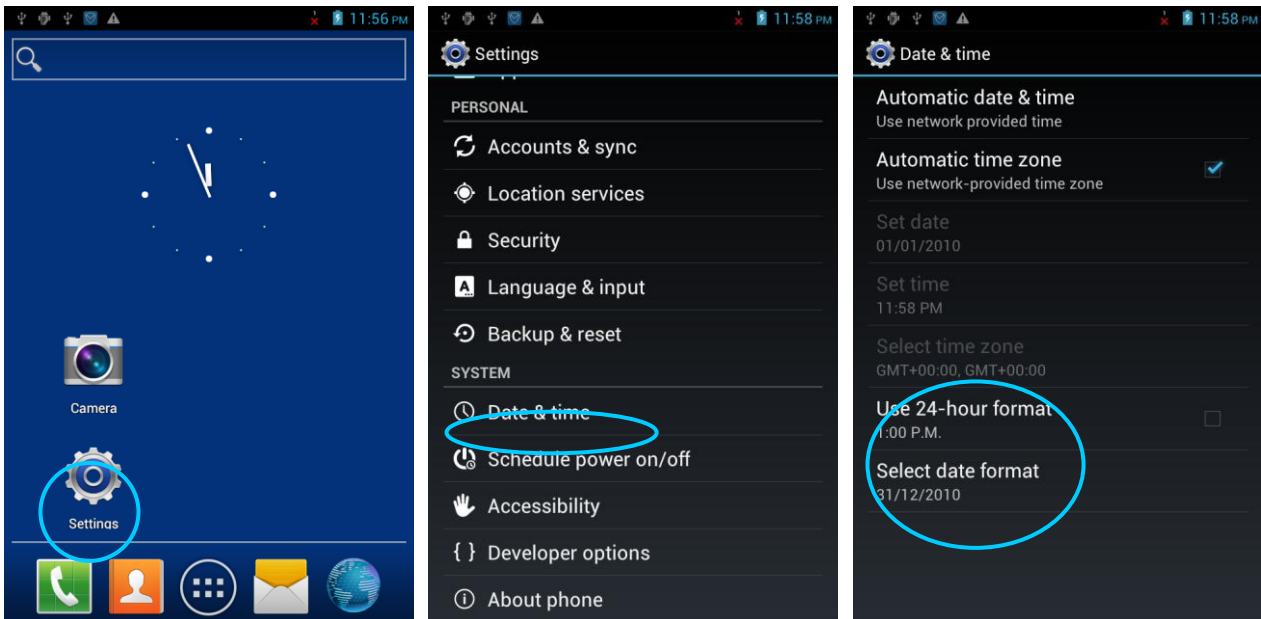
11:56 PM

Camera

Settings

11:58 PM

Settings

PERSONAL

Accounts & sync

Location services

Security

Language & input

Backup & reset

SYSTEM

Date & time

Schedule power on/off

Accessibility

Developer options

About phone

11:58 PM

Date & time

Automatic date & time
Use network provided time

Automatic time zone
Use network-provided time zone

Set date
01/01/2010

Set time
11:58 PM

Select time zone
GMT+00:00, GMT+00:00

Use 24-hour format
1:00 P.M.

Select date format
31/12/2010